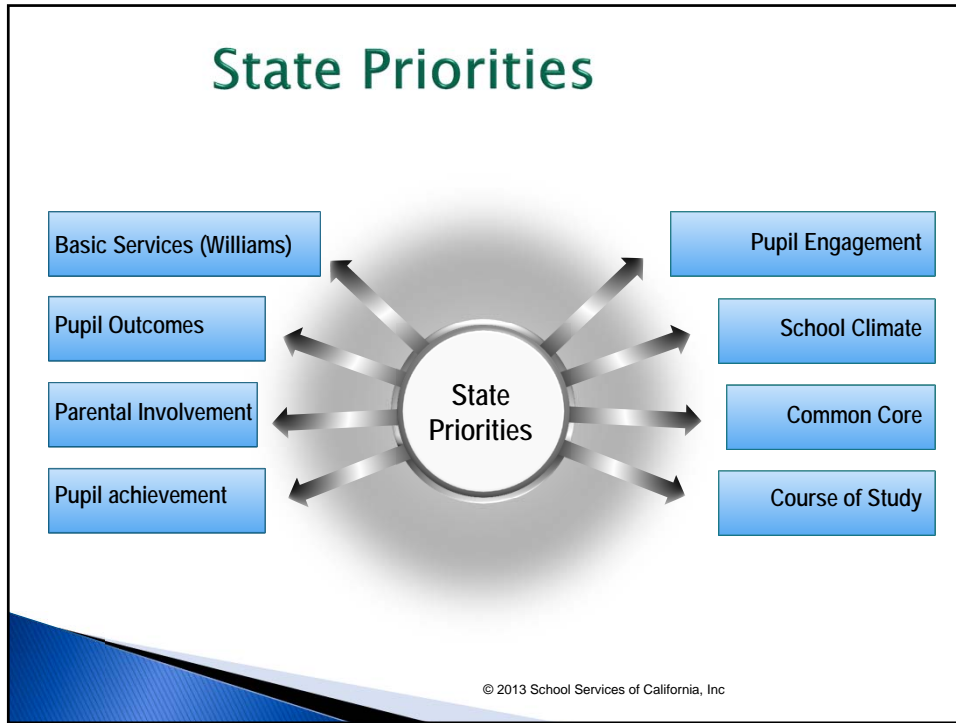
State Priorities

Basic Services (Williams)

Pupil Outcomes

Parental Involvement

Pupil achievement

State Priorities

Pupil Engagement

School Climate

Common Core

Course of Study

© 2013 School Services of California, Inc